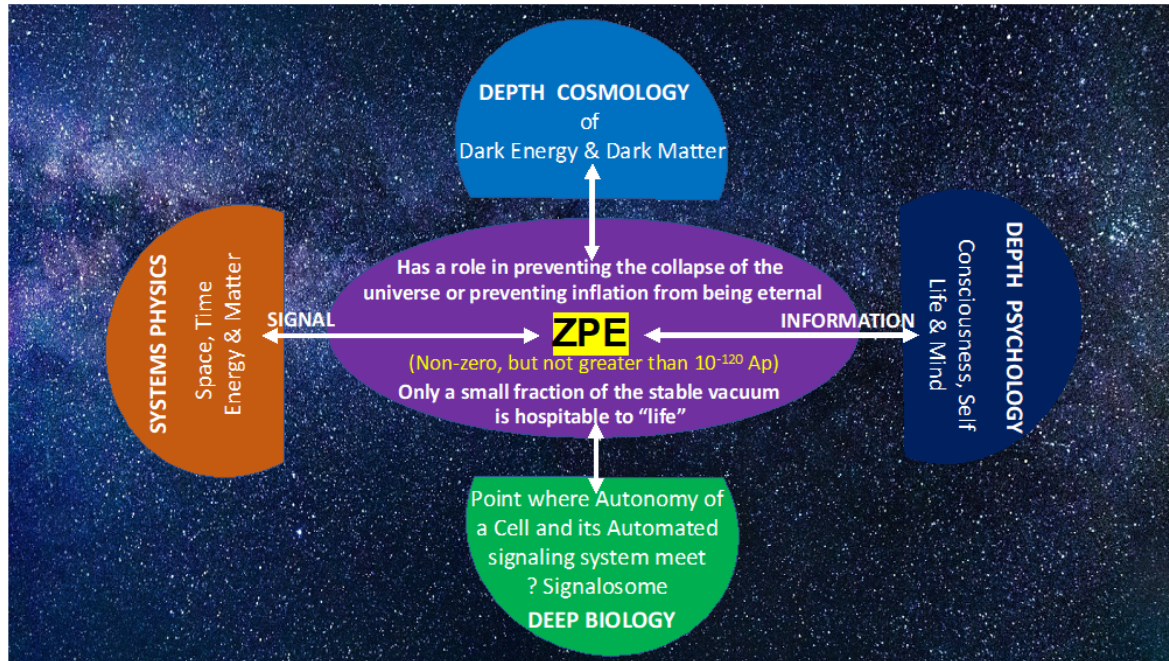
DEPTH COSMOLOGY
of
Dark Energy & Dark Matter

SYSTEMS PHYSICS
Space, Time
Energy & Matter

SIGNAL

Has a role in preventing the collapse of the universe or preventing inflation from being eternal

ZPE

(Non-zero, but not greater than $10^{-120}$ Ap)

Only a small fraction of the stable vacuum is hospitable to "life"

INFORMATION

DEPTH PSYCHOLOGY
Consciousness, Self
Life & Mind

Point where Autonomy of a Cell and its Automated signaling system meet
? Signalosome
DEEP BIOLOGY